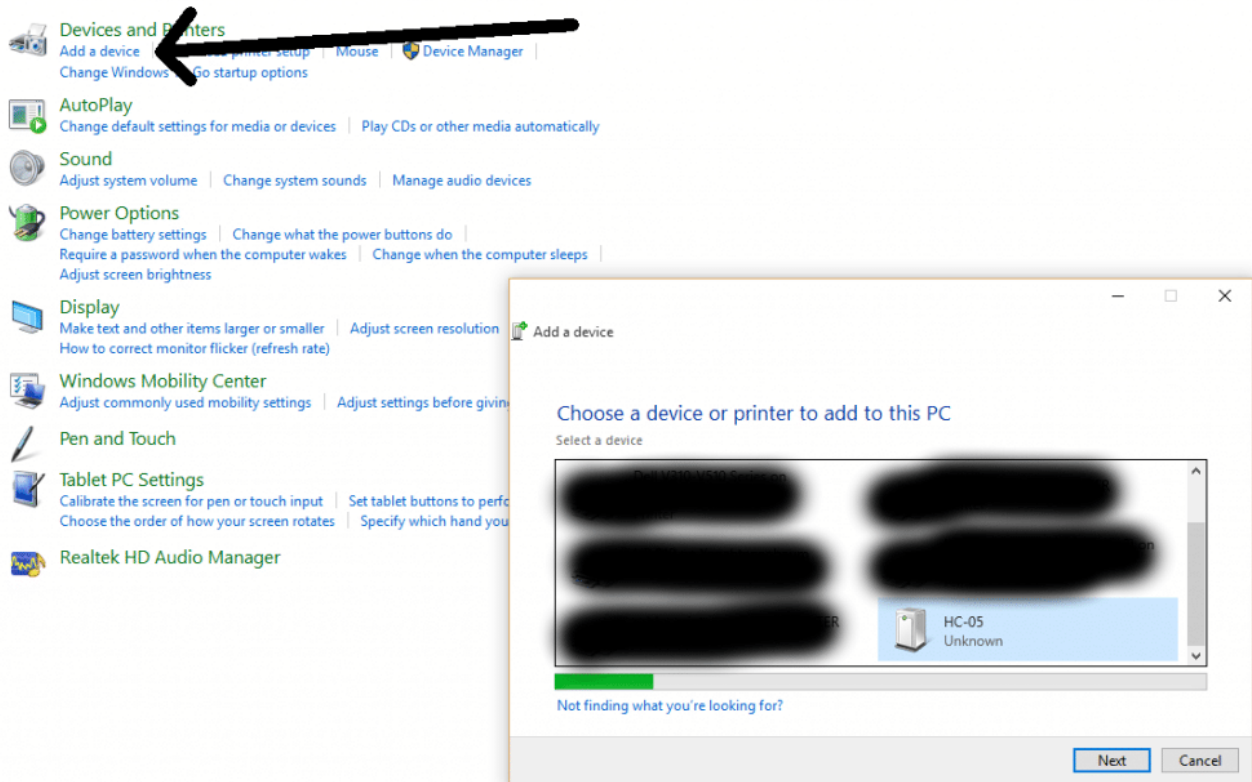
Devices and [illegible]
Add a device | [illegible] printer setup | Mouse | Device Manager |
Change Windows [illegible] Go startup options

AutoPlay
Change default settings for media or devices | Play CDs or other media automatically

Sound
Adjust system volume | Change system sounds | Manage audio devices

Power Options
Change battery settings | Change what the power buttons do |
Require a password when the computer wakes | Change when the computer sleeps |
Adjust screen brightness

Display
Make text and other items larger or smaller | Adjust screen resolution
How to correct monitor flicker (refresh rate)

Windows Mobility Center
Adjust commonly used mobility settings | Adjust settings before givi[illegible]

Pen and Touch

Tablet PC Settings
Calibrate the screen for pen or touch input | Set tablet buttons to perfo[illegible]
Choose the order of how your screen rotates | Specify which hand you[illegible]

Realtek HD Audio Manager

Add a device

Choose a device or printer to add to this PC
Select a device

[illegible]

HC-05
Unknown

Not finding what you're looking for?

Next
Cancel